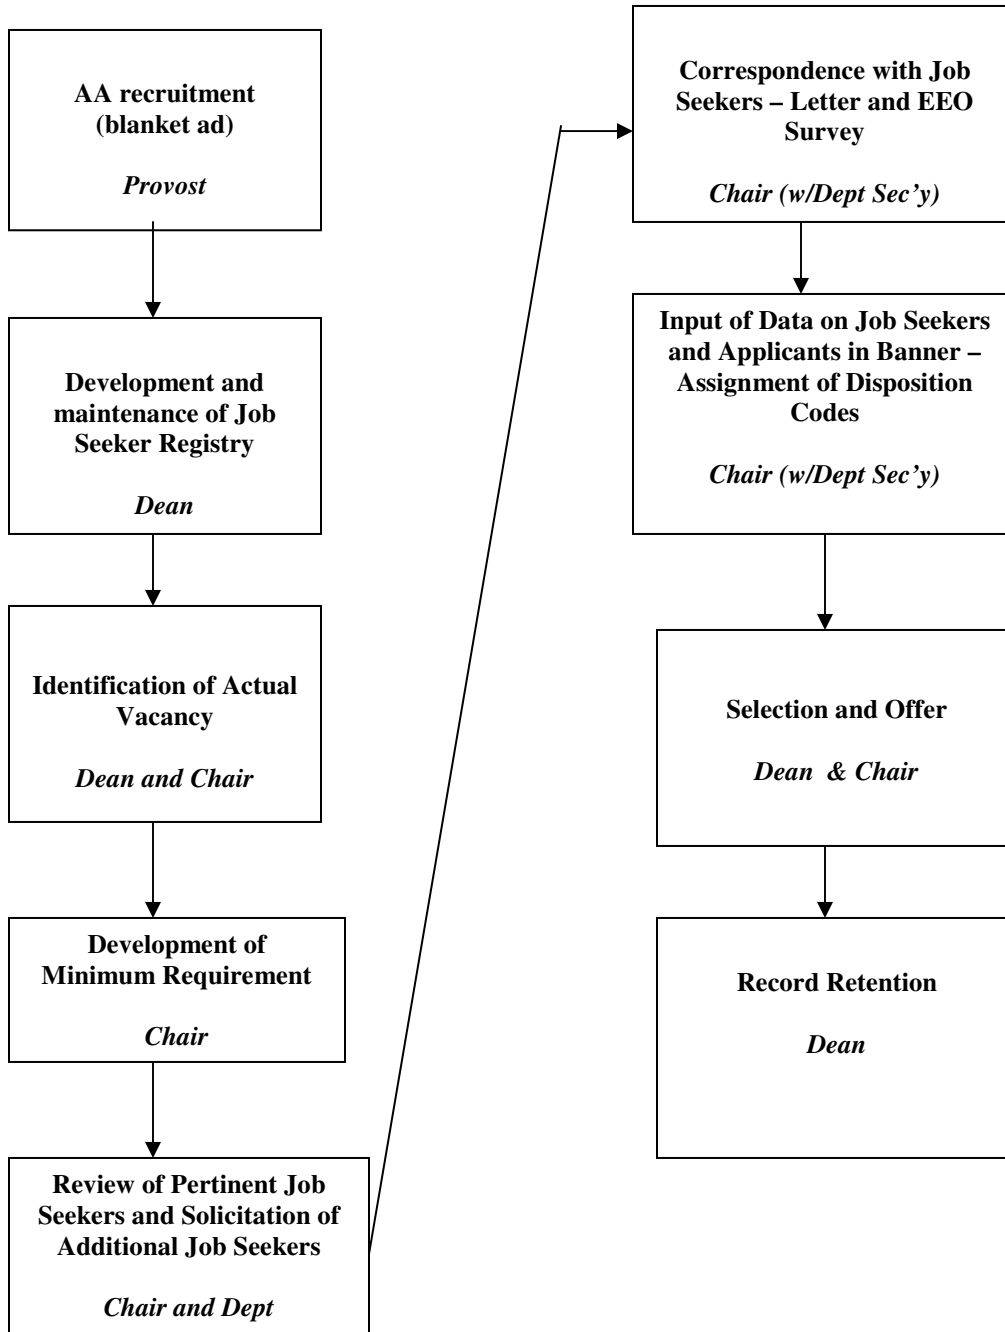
AA recruitment (blanket ad)

Provost

Development and maintenance of Job Seeker Registry

Dean

Identification of Actual Vacancy

Dean and Chair

Development of Minimum Requirement

Chair

Review of Pertinent Job Seekers and Solicitation of Additional Job Seekers

Chair and Dept

Correspondence with Job Seekers – Letter and EEO Survey

Chair (w/Dept Sec'y)

Input of Data on Job Seekers and Applicants in Banner – Assignment of Disposition Codes

Chair (w/Dept Sec'y)

Selection and Offer

Dean & Chair

Record Retention

Dean